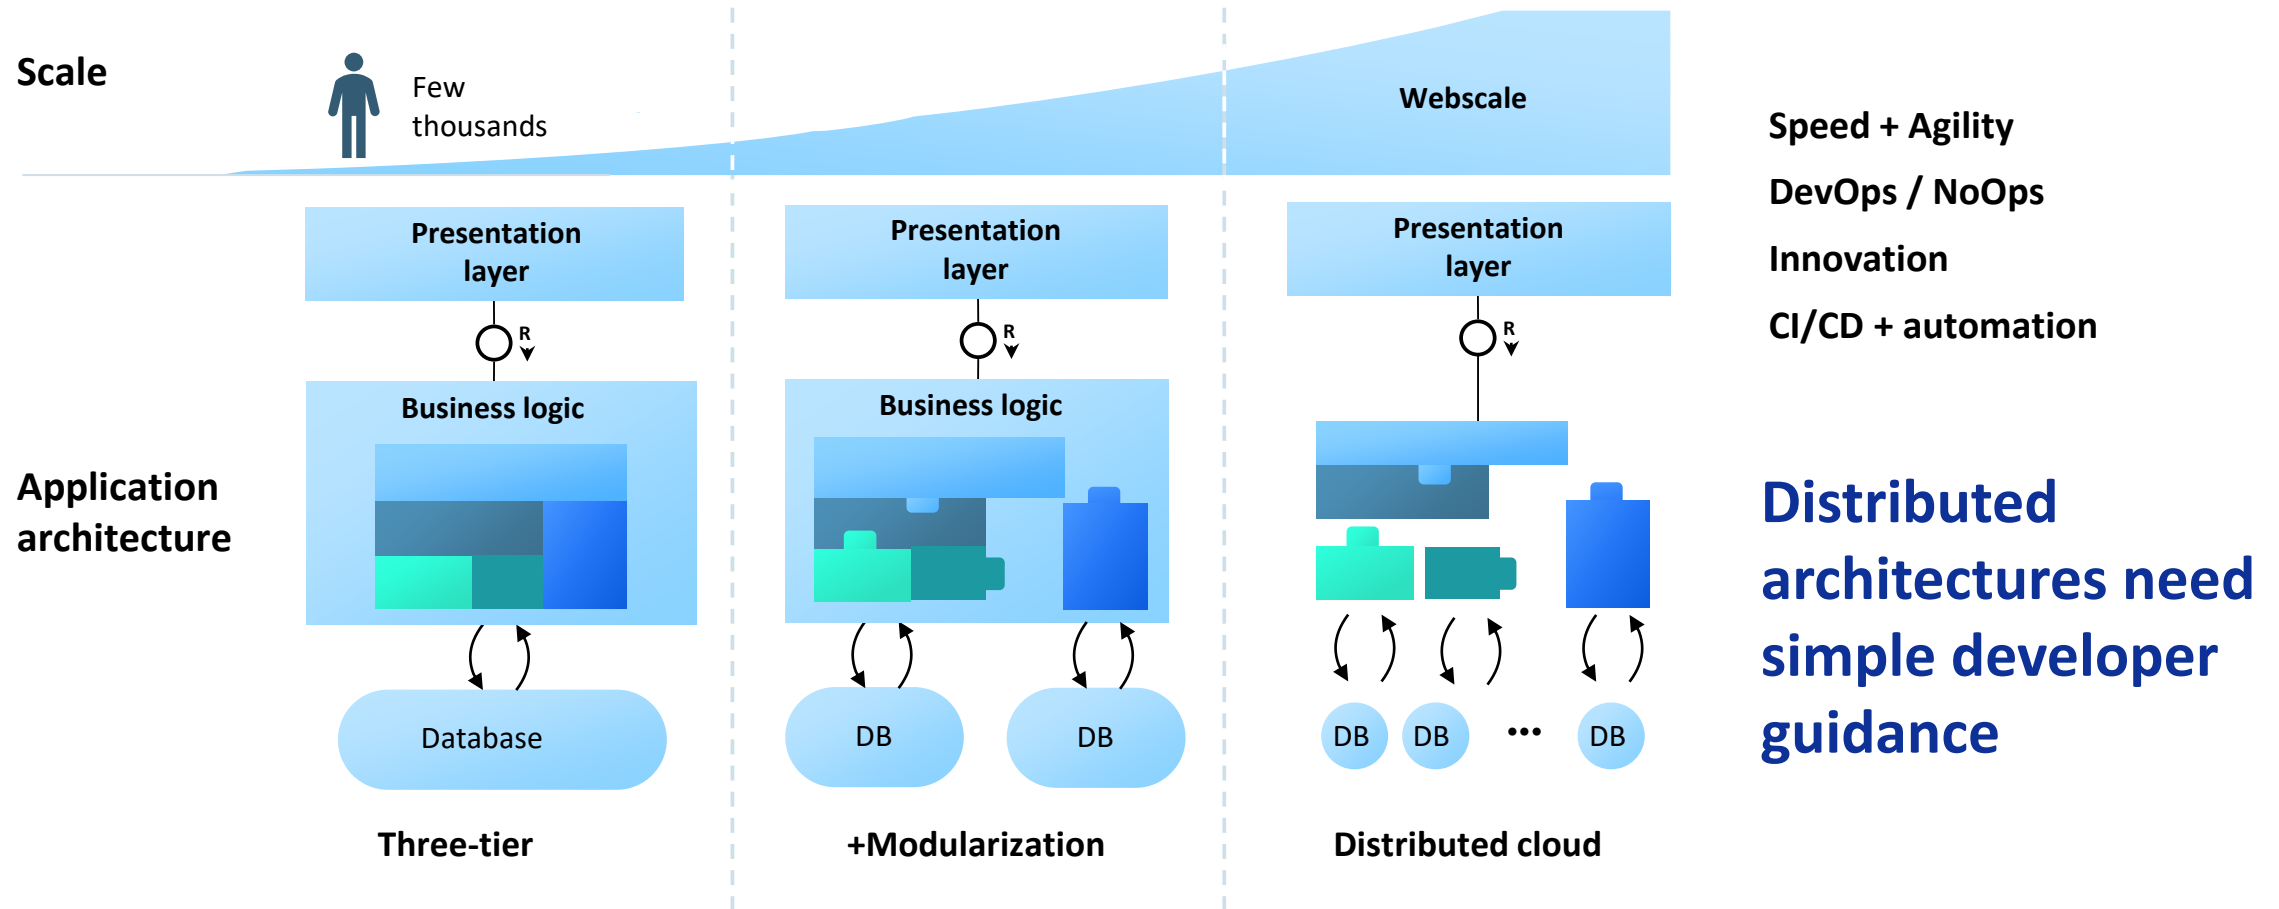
Scale

Few thousands

Webscale

Speed + Agility

DevOps / NoOps

Innovation

CI/CD + automation

Presentation layer

R

Business logic

Database

Three-tier

Presentation layer

R

Business logic

DB

DB

+Modularization

Presentation layer

R

DB

DB

•••

DB

Distributed cloud

Application architecture

Distributed architectures need simple developer guidance